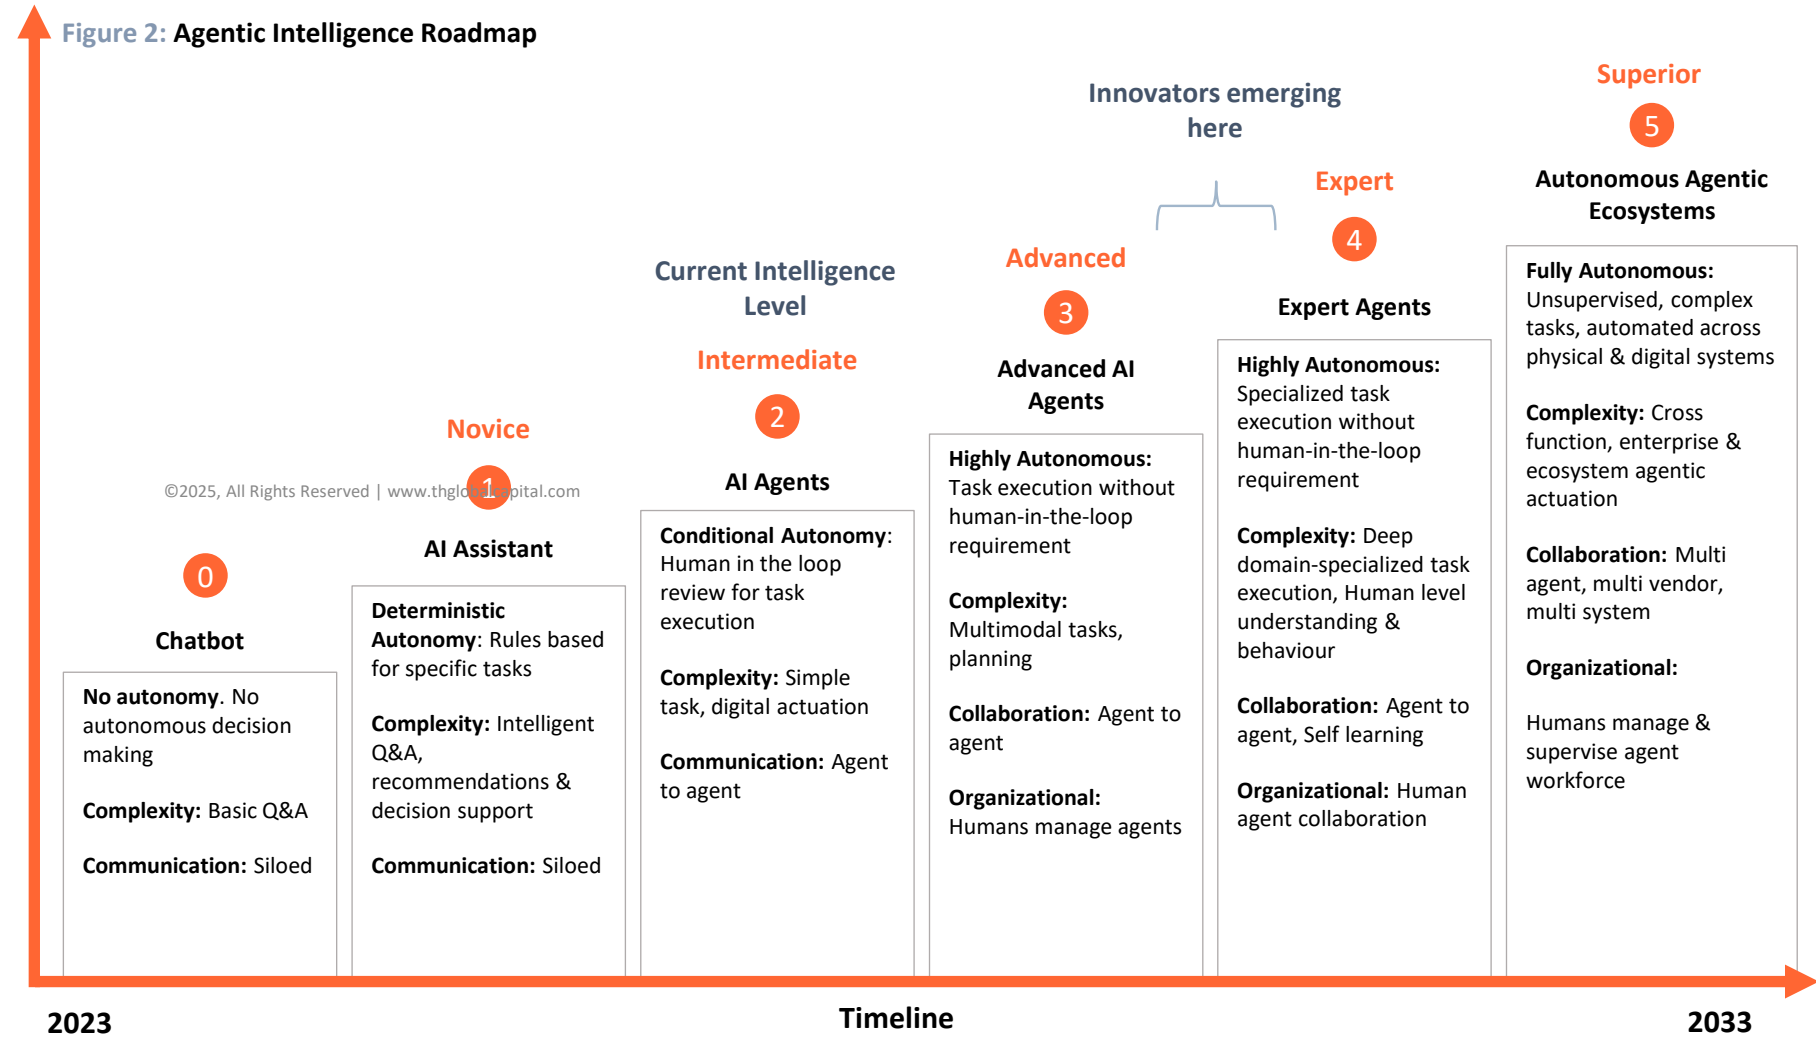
Figure 2: Agentic Intelligence Roadmap

Superior

5

Autonomous Agentic Ecosystems

Innovators emerging here

Expert

4

Expert Agents

Advanced

3

Advanced AI Agents

Current Intelligence Level

Intermediate

2

AI Agents

Novice

©2025, All Rights Reserved | www.thgl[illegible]pital.com

1

AI Assistant

0

Chatbot

**No autonomy**. No autonomous decision making

**Complexity:** Basic Q&A

**Communication:** Siloed

**Deterministic Autonomy**: Rules based for specific tasks

**Complexity:** Intelligent Q&A, recommendations & decision support

**Communication:** Siloed

**Conditional Autonomy**: Human in the loop review for task execution

**Complexity:** Simple task, digital actuation

**Communication:** Agent to agent

**Highly Autonomous:** Task execution without human-in-the-loop requirement

**Complexity:** Multimodal tasks, planning

**Collaboration:** Agent to agent

**Organizational:** Humans manage agents

**Highly Autonomous:** Specialized task execution without human-in-the-loop requirement

**Complexity:** Deep domain-specialized task execution, Human level understanding & behaviour

**Collaboration:** Agent to agent, Self learning

**Organizational:** Human agent collaboration

**Fully Autonomous:** Unsupervised, complex tasks, automated across physical & digital systems

**Complexity:** Cross function, enterprise & ecosystem agentic actuation

**Collaboration:** Multi agent, multi vendor, multi system

**Organizational:**

Humans manage & supervise agent workforce

2023

Timeline

2033